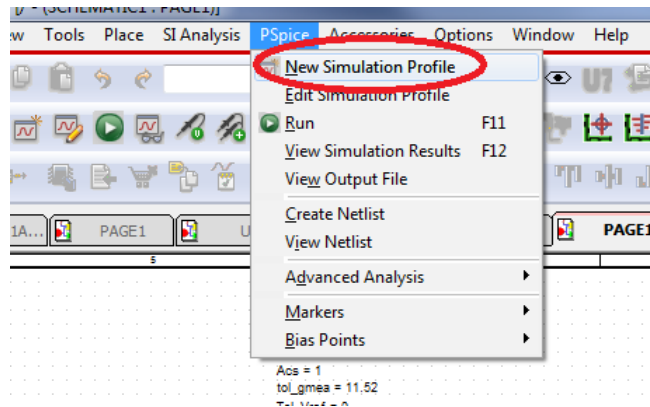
/] - (SCHEMATIC1 : PAGE1)]

w Tools Place SI Analysis PSpice Accessories Options Window Help

New Simulation Profile
Edit Simulation Profile
Run F11
View Simulation Results F12
View Output File
Create Netlist
View Netlist
Advanced Analysis
Markers
Bias Points

1A... PAGE1 U PAGE1

5

Acs = 1
tol_gmea = 11.52
Tol_Vref = 0